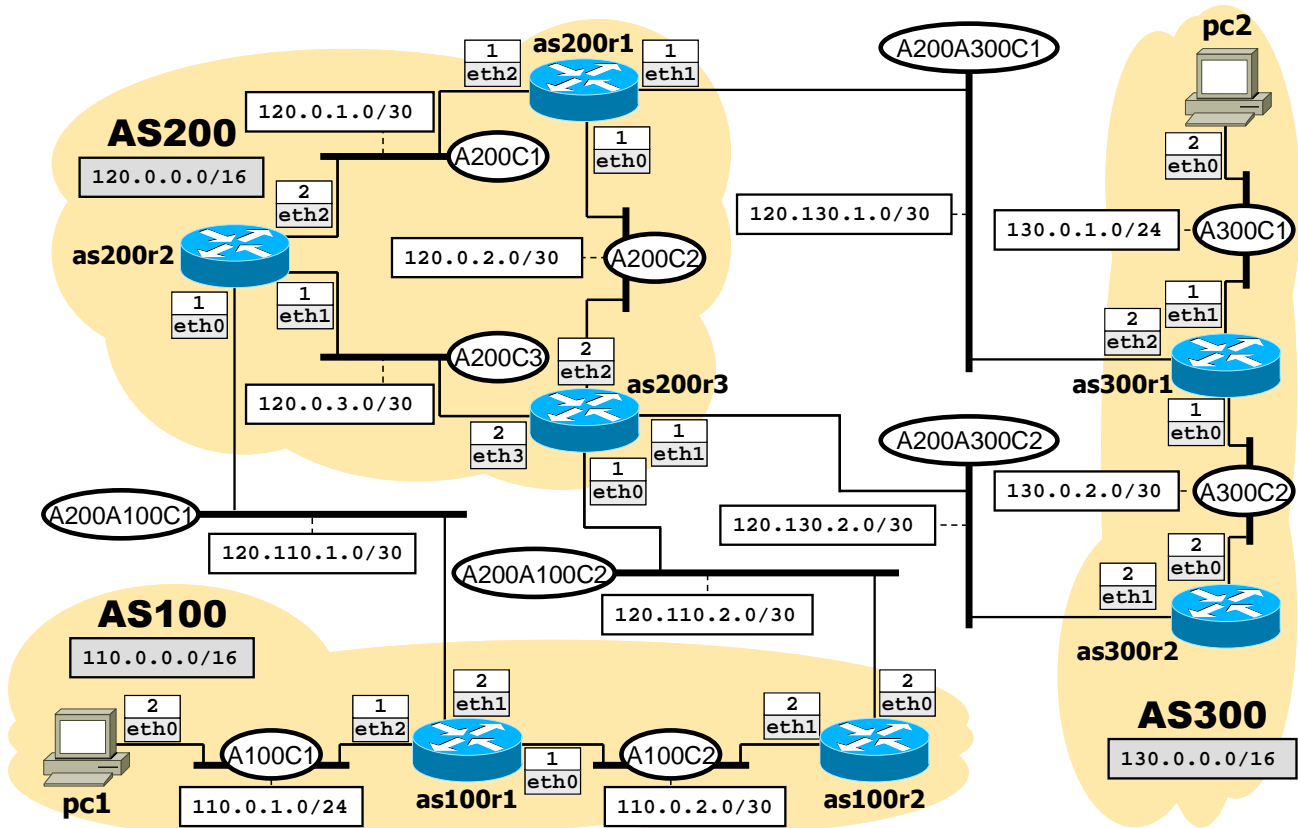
AS200
120.0.0.0/16

as200r1
1 eth2
1 eth1
1 eth0
120.0.1.0/30
A200C1
2 eth2
as200r2
1 eth0
1 eth1
120.0.2.0/30
A200C2
A200C3
120.0.3.0/30
2 eth2
as200r3
2 eth3
1 eth1
1 eth0

A200A300C1
120.130.1.0/30
pc2
2 eth0
130.0.1.0/24
A300C1
1 eth1
2 eth2
as300r1
1 eth0
A200A300C2
130.0.2.0/30
A300C2
120.130.2.0/30
2 eth0
2 eth1
as300r2
AS300
130.0.0.0/16

A200A100C1
120.110.1.0/30
A200A100C2
120.110.2.0/30

AS100
110.0.0.0/16
2 eth0
A100C1
1 eth2
2 eth1
as100r1
1 eth0
A100C2
2 eth1
2 eth0
as100r2
pc1
110.0.1.0/24
110.0.2.0/30